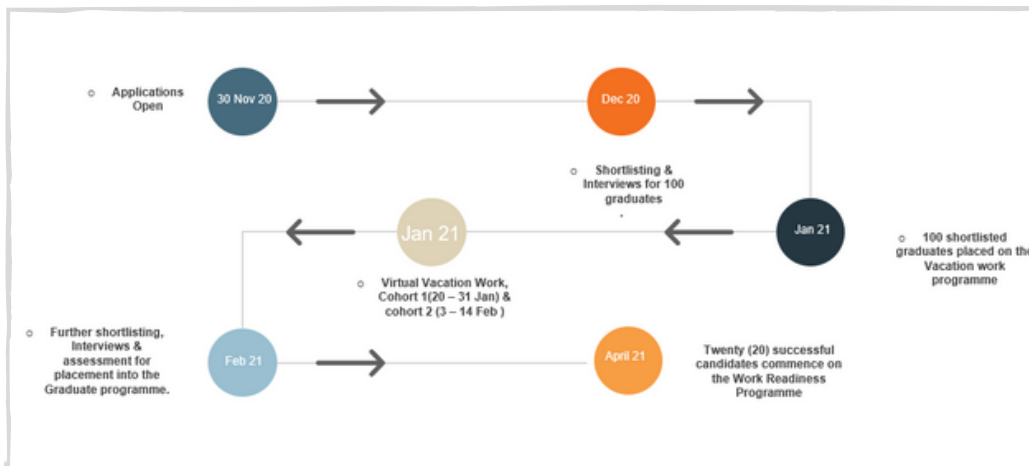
Applications Open

30 Nov 20

Dec 20

Shortlisting & Interviews for 100 graduates
.

Jan 21

100 shortlisted graduates placed on the Vacation work programme

Jan 21

Virtual Vacation Work, Cohort 1(20 – 31 Jan) & cohort 2 (3 – 14 Feb )

Further shortlisting, Interviews & assessment for placement into the Graduate programme.

Feb 21

April 21

Twenty (20) successful candidates commence on the Work Readiness Programme